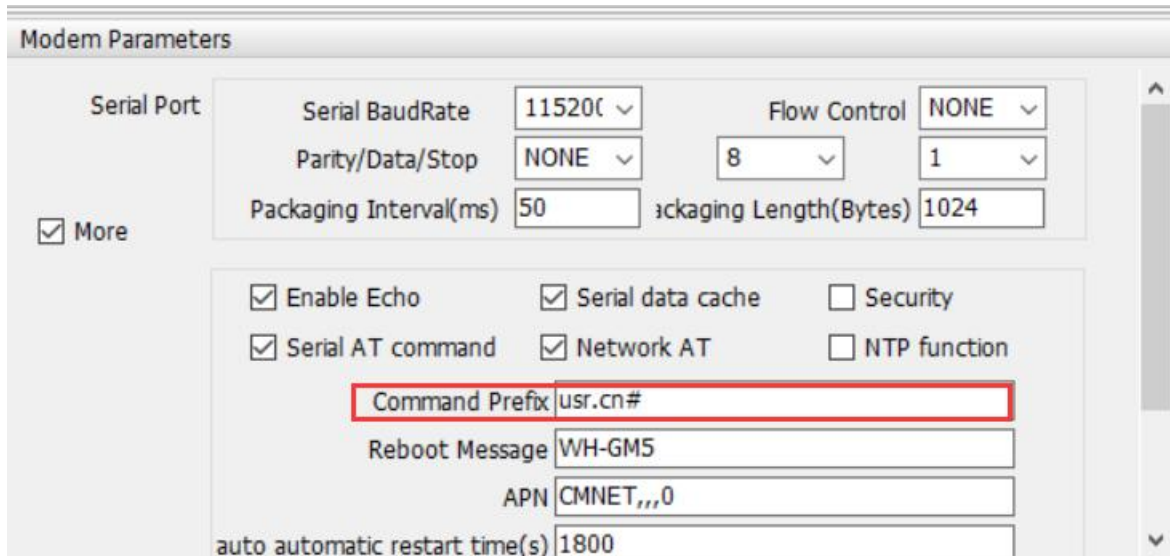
Modem Parameters

Serial Port

Serial BaudRate 11520( 

Flow Control NONE

Parity/Data/Stop NONE 8 1

Packaging Interval(ms) 50

ackaging Length(Bytes) 1024

☑ More

☑ Enable Echo ☑ Serial data cache ☐ Security

☑ Serial AT command ☑ Network AT ☐ NTP function

Command Prefix usr.cn#

Reboot Message WH-GM5

APN CMNET,,,0

auto automatic restart time(s) 1800